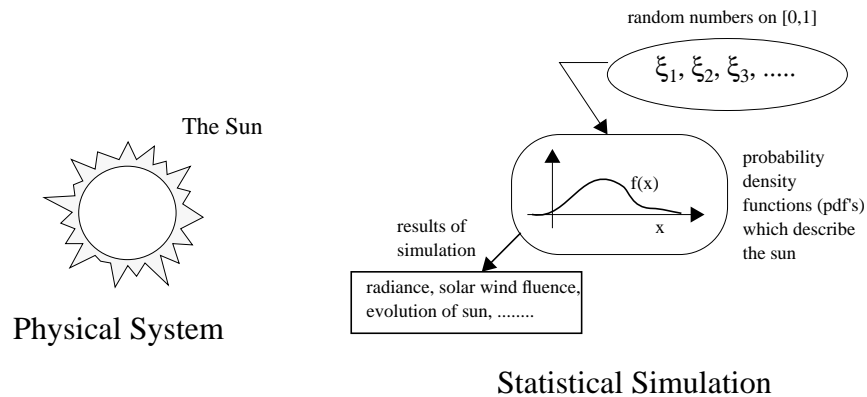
random numbers on [0,1]

$\xi_1, \xi_2, \xi_3, .....$

The Sun

$f(x)$

$x$

probability density functions (pdf's) which describe the sun

results of simulation

radiance, solar wind fluence, evolution of sun, ........

Physical System

Statistical Simulation